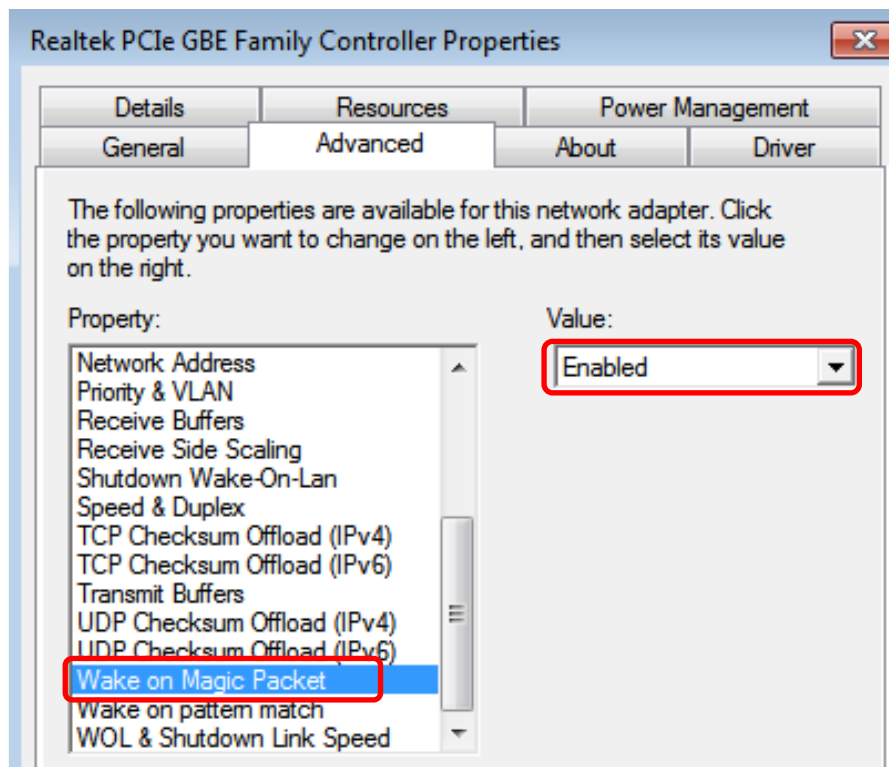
Realtek PCIe GBE Family Controller Properties

Details | Resources | Power Management
General | Advanced | About | Driver

The following properties are available for this network adapter. Click the property you want to change on the left, and then select its value on the right.

Property:

Network Address
Priority & VLAN
Receive Buffers
Receive Side Scaling
Shutdown Wake-On-Lan
Speed & Duplex
TCP Checksum Offload (IPv4)
TCP Checksum Offload (IPv6)
Transmit Buffers
UDP Checksum Offload (IPv4)
UDP Checksum Offload (IPv6)
Wake on Magic Packet
Wake on pattern match
WOL & Shutdown Link Speed

Value:

Enabled